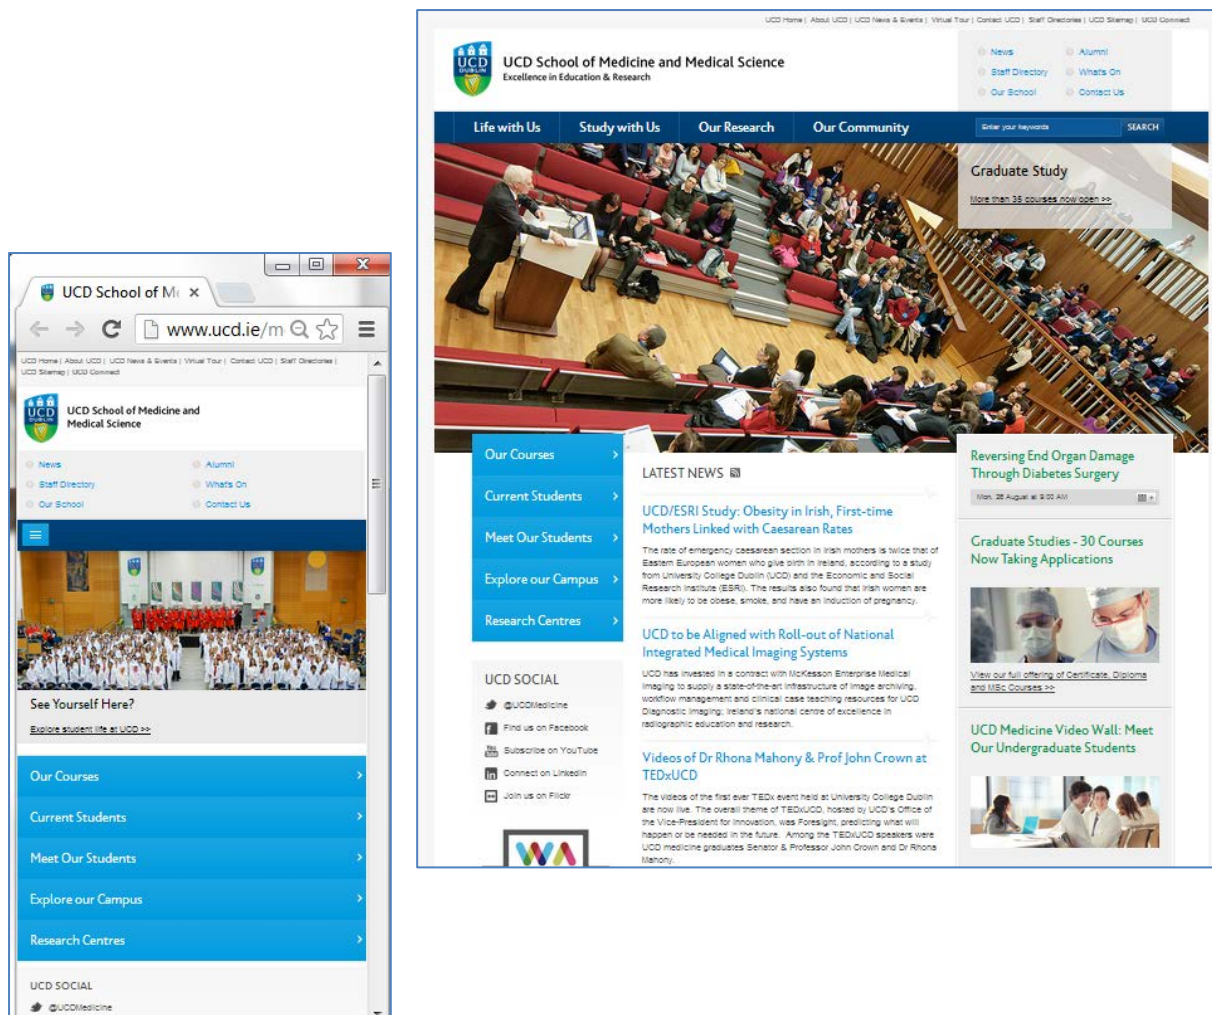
UCD School of M ×

www.ucd.ie/m

UCD Home | About UCD | UCD News & Events | Virtual Tour | Contact UCD | Staff Directories | UCD Sitemap | UCD Connect

UCD DUBLIN

UCD School of Medicine and Medical Science

News
Alumni
Staff Directory
Whats On
Our School
Contact Us

See Yourself Here?

Explore student life at UCD >>

Our Courses

Current Students

Meet Our Students

Explore our Campus

Research Centres

UCD SOCIAL

@UCDMedicine

UCD Home | About UCD | UCD News & Events | Virtual Tour | Contact UCD | Staff Directories | UCD Sitemap | UCD Connect

UCD DUBLIN

UCD School of Medicine and Medical Science
Excellence in Education & Research

News
Alumni
Staff Directory
Whats On
Our School
Contact Us

Life with Us
Study with Us
Our Research
Our Community
Enter your keywords
SEARCH

Graduate Study

More than 35 courses now open >>

Our Courses

Current Students

Meet Our Students

Explore our Campus

Research Centres

UCD SOCIAL

@UCDMedicine

Find us on Facebook

Subscribe on YouTube

Connect on LinkedIn

Join us on Flickr

LATEST NEWS

UCD/ESRI Study: Obesity in Irish, First-time Mothers Linked with Caesarean Rates

The rate of emergency caesarean section in Irish mothers is twice that of Eastern European women who give birth in Ireland, according to a study from University College Dublin (UCD) and the Economic and Social Research Institute (ESRI). The results also found that Irish women are more likely to be obese, smoke, and have an induction of pregnancy.

UCD to be Aligned with Roll-out of National Integrated Medical Imaging Systems

UCD has invested in a contract with McKesson Enterprise Medical Imaging to supply a state-of-the-art infrastructure of image archiving, workflow management and clinical case teaching resources for UCD Diagnostic Imaging, Ireland's national centre of excellence in radiographic education and research.

Videos of Dr Rhona Mahony & Prof John Crown at TEDxUCD

The videos of the first ever TEDx event held at University College Dublin are now live. The overall theme of TEDxUCD, hosted by UCD's Office of the Vice-President for Innovation, was Foresight, predicting what will happen or be needed in the future. Among the TEDxUCD speakers were UCD medicine graduates Senator & Professor John Crown and Dr Rhona Mahony.

Reversing End Organ Damage Through Diabetes Surgery

Mon, 26 August at 9:00 AM

Graduate Studies - 30 Courses Now Taking Applications

View our full offering of Certificate, Diploma and MSc Courses >>

UCD Medicine Video Wall: Meet Our Undergraduate Students